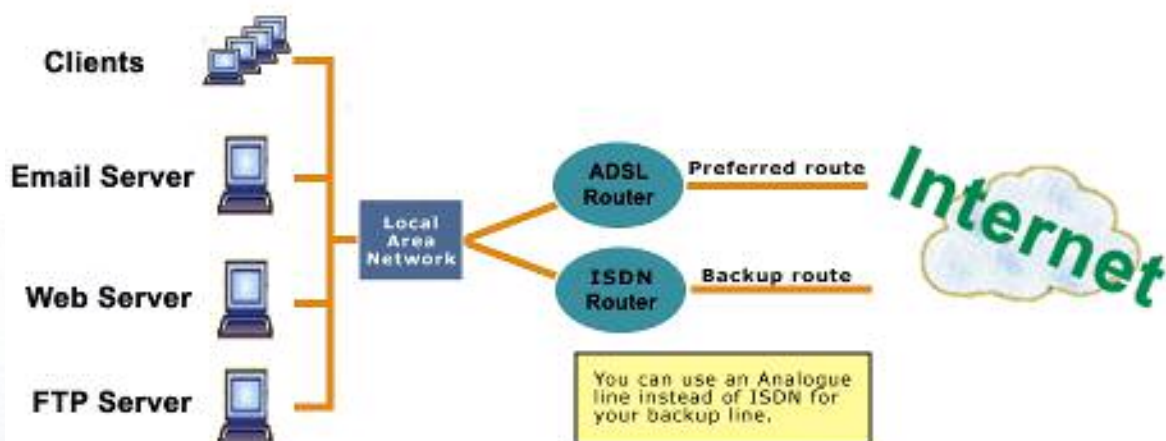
Clients

Email Server

Web Server

FTP Server

Local Area Network

ADSL Router

Preferred route

ISDN Router

Backup route

Internet

You can use an Analogue line instead of ISDN for your backup line.